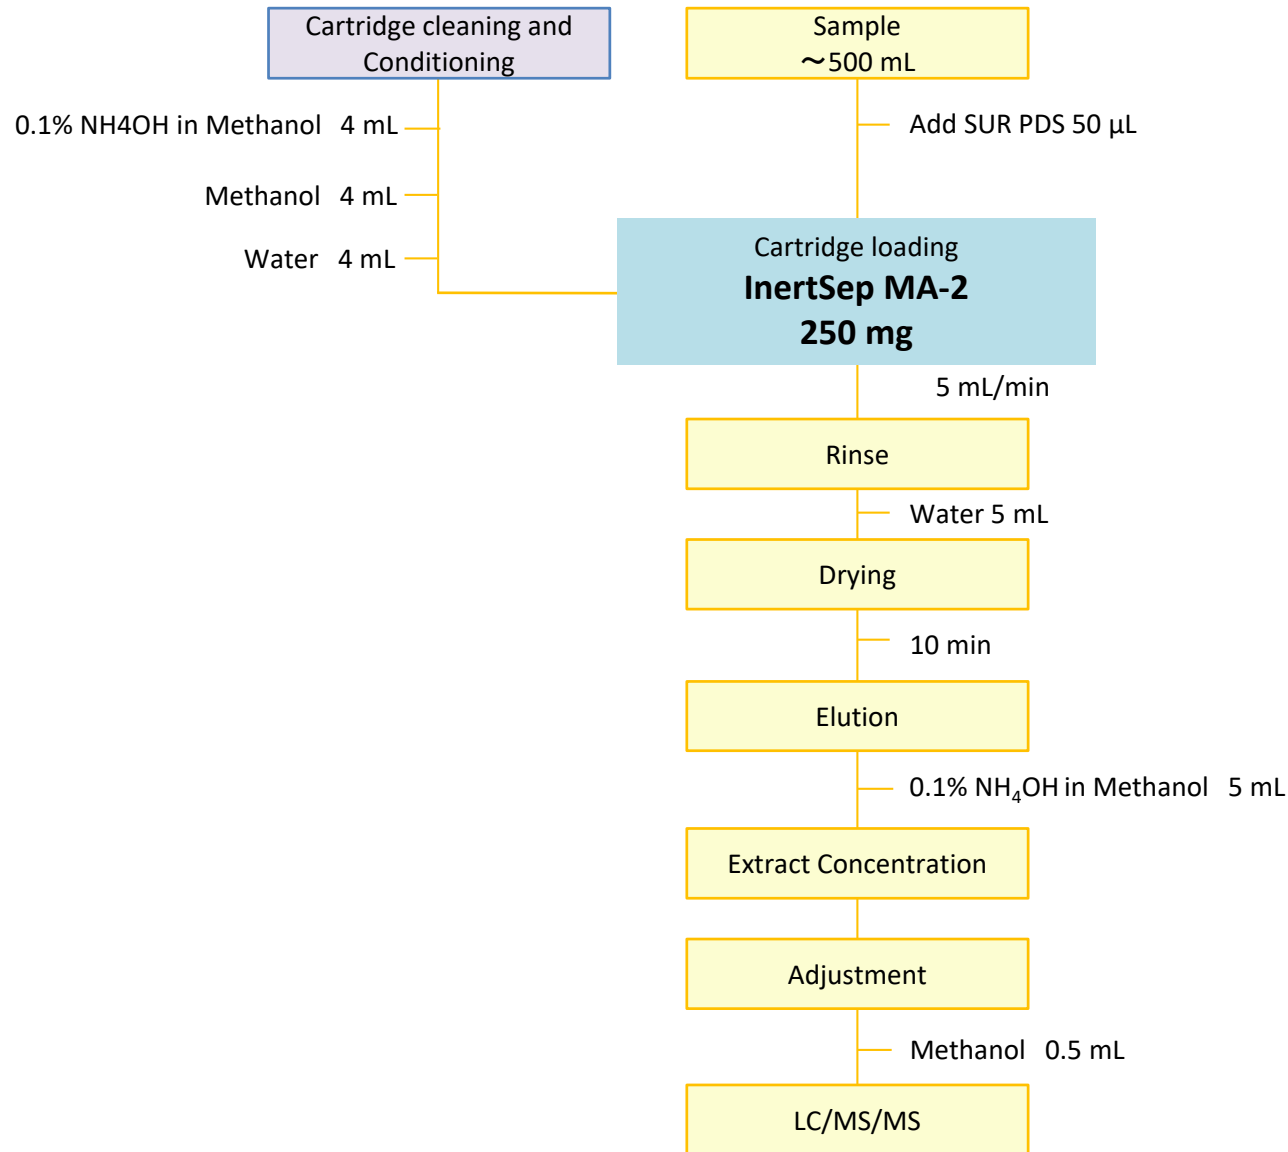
Cartridge cleaning and Conditioning

0.1% NH4OH in Methanol 4 mL

Methanol 4 mL

Water 4 mL

Sample
～500 mL

Add SUR PDS 50 µL

Cartridge loading
**InertSep MA-2**
**250 mg**

5 mL/min

Rinse

Water 5 mL

Drying

10 min

Elution

0.1% $NH_4OH$ in Methanol 5 mL

Extract Concentration

Adjustment

Methanol 0.5 mL

LC/MS/MS